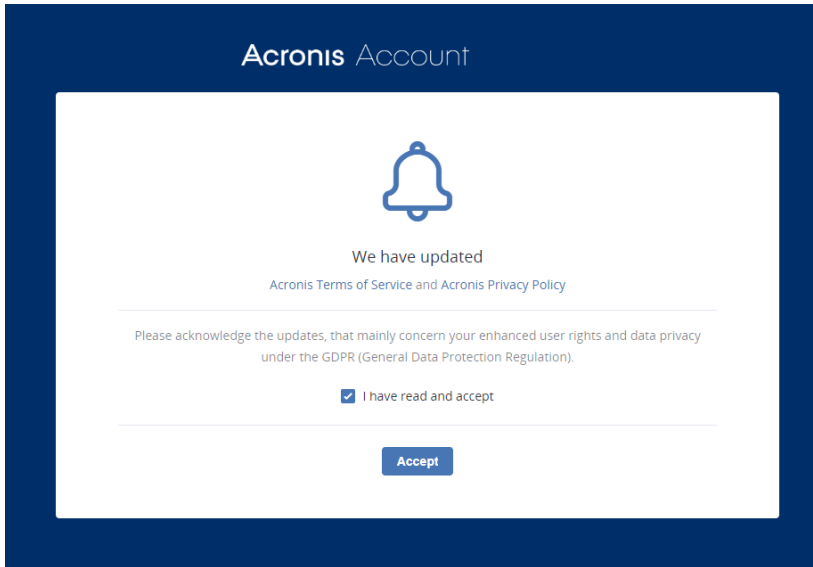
Acronis Account

We have updated

Acronis Terms of Service and Acronis Privacy Policy

Please acknowledge the updates, that mainly concern your enhanced user rights and data privacy under the GDPR (General Data Protection Regulation).

I have read and accept

Accept